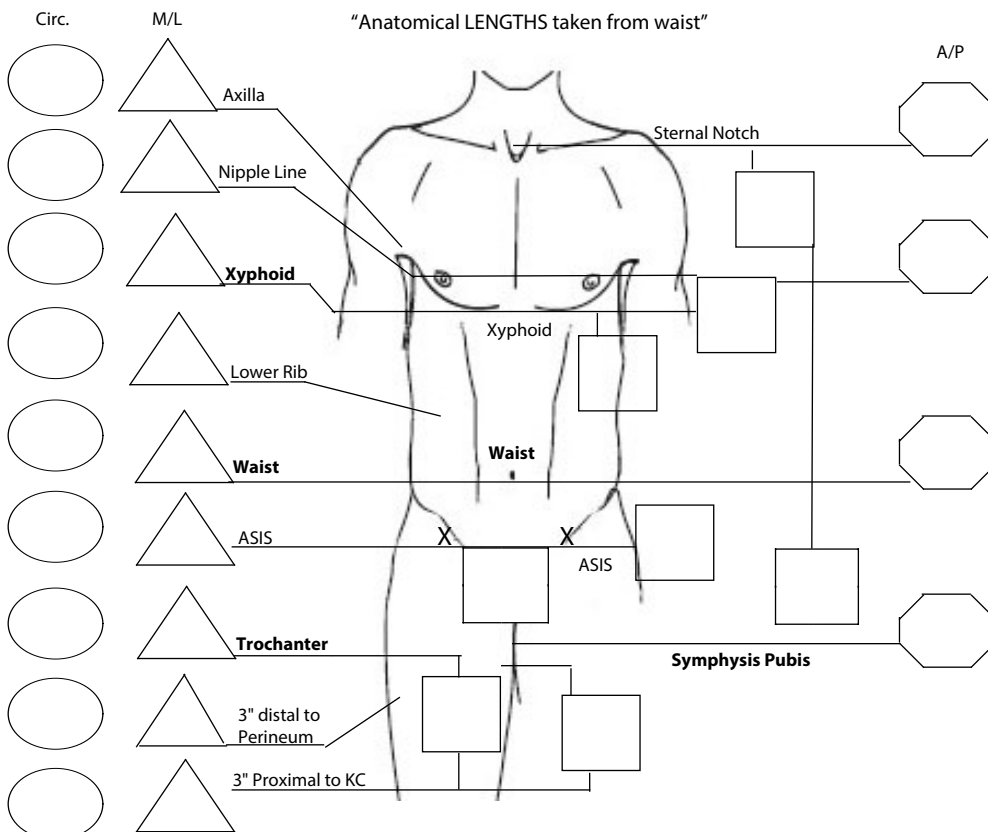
Circ.

M/L

"Anatomical LENGTHS taken from waist"

A/P

Axilla

Sternal Notch

Nipple Line

**Xyphoid**

Xyphoid

Lower Rib

Waist

**Waist**

ASIS

X

X

ASIS

**Trochanter**

**Symphysis Pubis**

3" distal to Perineum

3" Proximal to KC